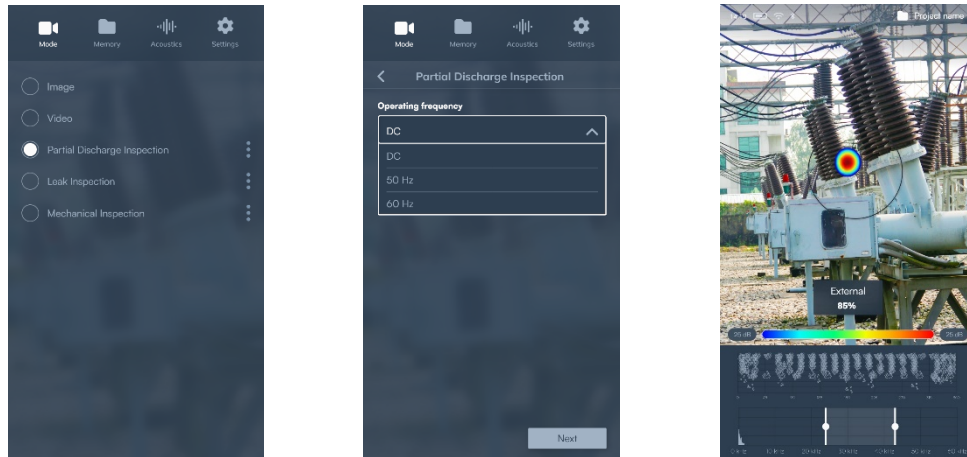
Mode Memory Acoustics Settings

Image
Video
Partial Discharge Inspection
Leak Inspection
Mechanical Inspection

Mode Memory Acoustics Settings

Partial Discharge Inspection

Operating frequency

DC

DC
50 Hz
60 Hz

Next

Project name

External
85%

25 dB
25 dB

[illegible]